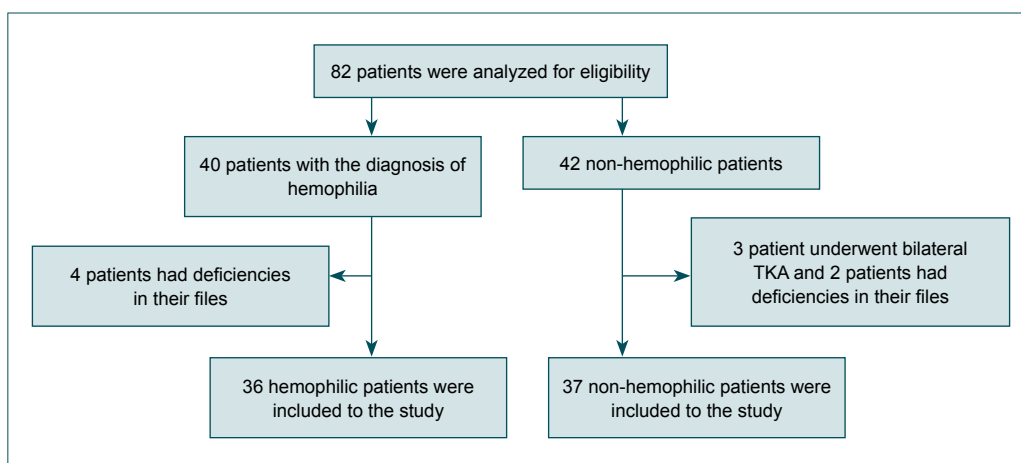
82 patients were analyzed for eligibility

40 patients with the diagnosis of hemophilia

42 non-hemophilic patients

4 patients had deficiencies in their files

3 patient underwent bilateral TKA and 2 patients had deficiencies in their files

36 hemophilic patients were included to the study

37 non-hemophilic patients were included to the study